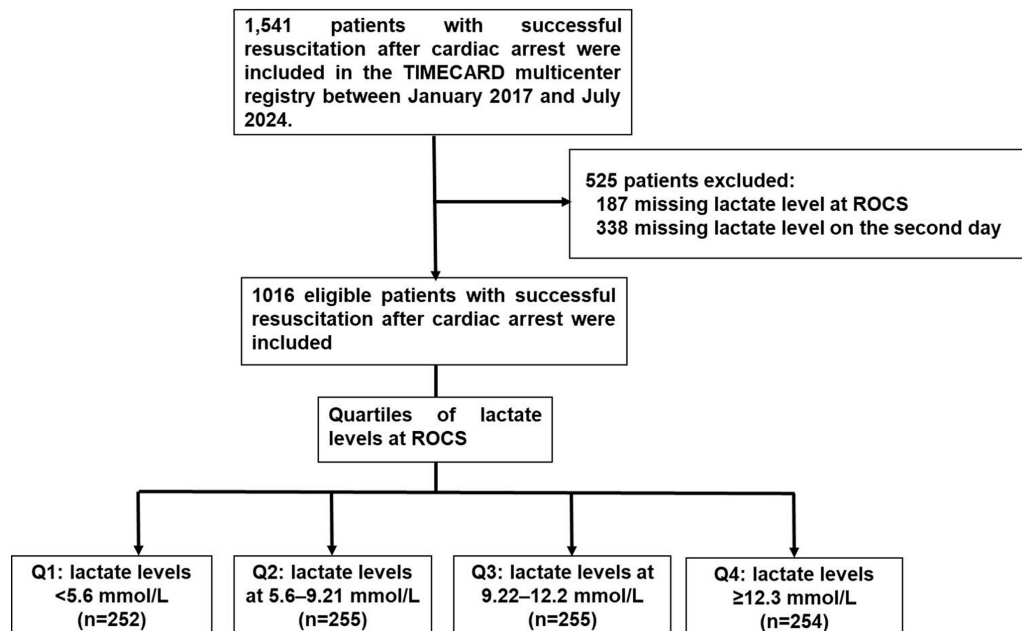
1,541 patients with successful resuscitation after cardiac arrest were included in the TIMECARD multicenter registry between January 2017 and July 2024.

525 patients excluded:
187 missing lactate level at ROCS
338 missing lactate level on the second day

1016 eligible patients with successful resuscitation after cardiac arrest were included

Quartiles of lactate levels at ROCS

Q1: lactate levels <5.6 mmol/L (n=252)

Q2: lactate levels at 5.6–9.21 mmol/L (n=255)

Q3: lactate levels at 9.22–12.2 mmol/L (n=255)

Q4: lactate levels ≥12.3 mmol/L (n=254)